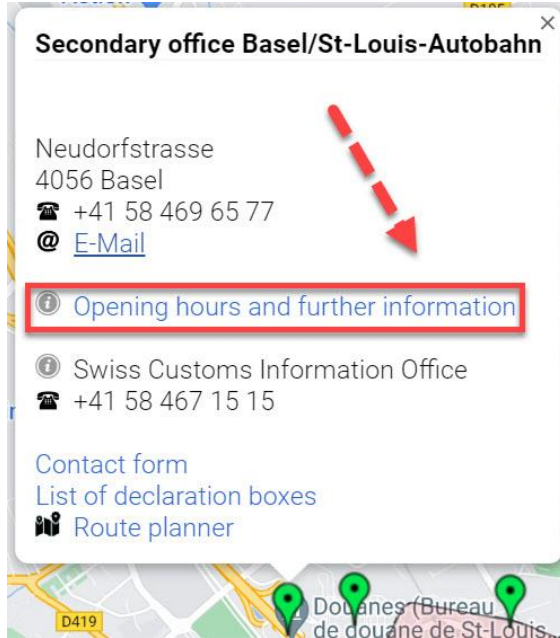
Secondary office Basel/St-Louis-Autobahn

Neudorfstrasse
4056 Basel
+41 58 469 65 77
@ E-Mail

Opening hours and further information

Swiss Customs Information Office
+41 58 467 15 15

Contact form
List of declaration boxes
Route planner

D419
Douanes (Bureau de douane de St-Louis
D105